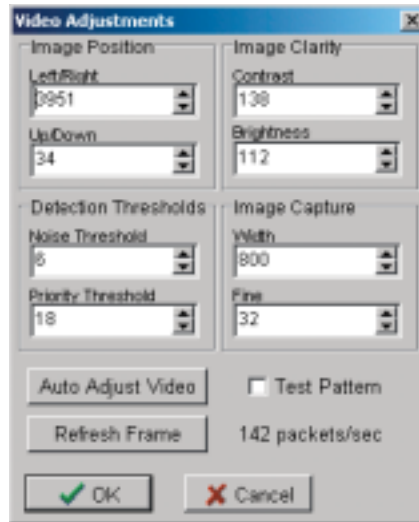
Video Adjustments

Image Position
Left/Right
3951
Up/Down
34

Image Clarity
Contrast
138
Brightness
112

Detection Thresholds
Noise Threshold
6
Priority Threshold
18

Image Capture
Width
800
Fine
32

Auto Adjust Video
Test Pattern
Refresh Frame
142 packets/sec

OK
Cancel